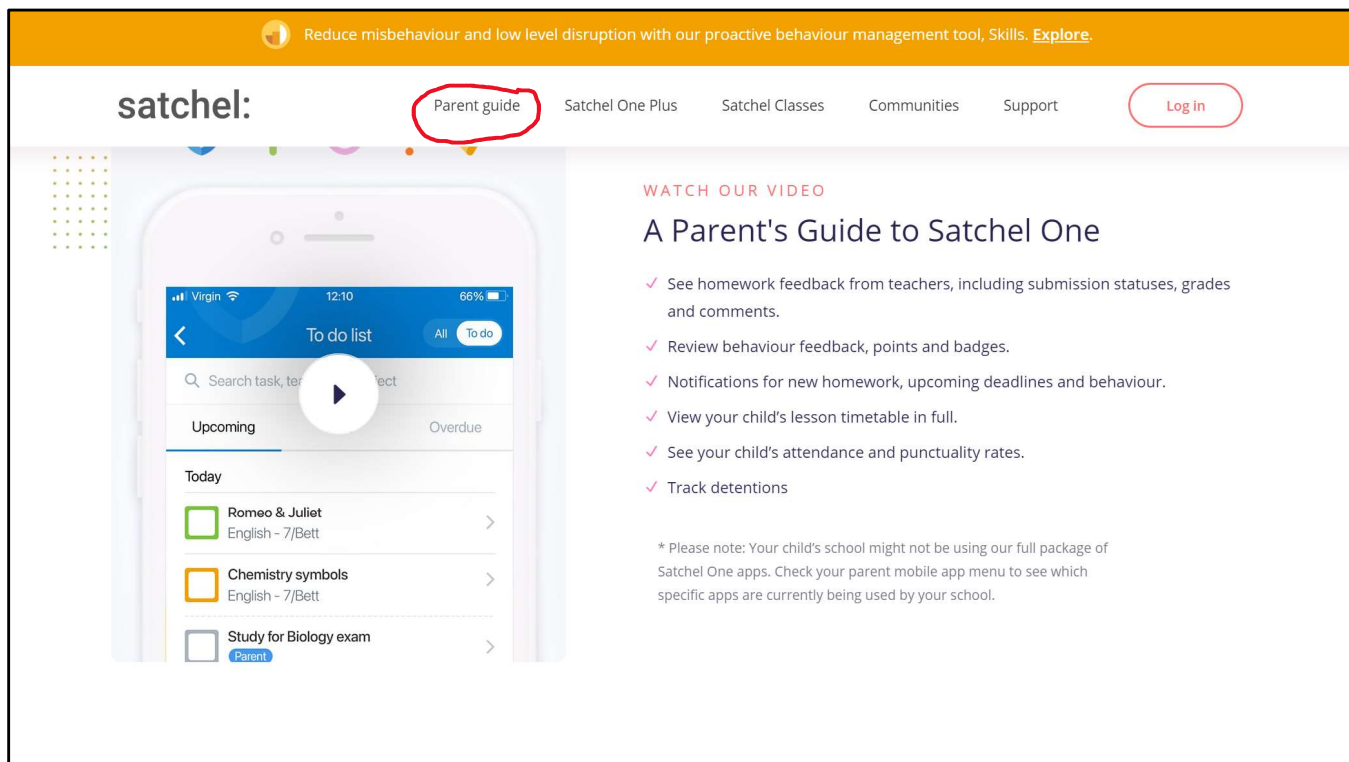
Reduce misbehaviour and low level disruption with our proactive behaviour management tool, Skills. Explore.

satchel:

Parent guide Satchel One Plus Satchel Classes Communities Support Log in

Virgin 12:10 66%

To do list All To do

Search task, te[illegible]ect

Upcoming Overdue

Today

Romeo & Juliet
English - 7/Bett

Chemistry symbols
English - 7/Bett

Study for Biology exam
Parent

WATCH OUR VIDEO

A Parent's Guide to Satchel One

✓ See homework feedback from teachers, including submission statuses, grades and comments.
✓ Review behaviour feedback, points and badges.
✓ Notifications for new homework, upcoming deadlines and behaviour.
✓ View your child's lesson timetable in full.
✓ See your child's attendance and punctuality rates.
✓ Track detentions

* Please note: Your child's school might not be using our full package of Satchel One apps. Check your parent mobile app menu to see which specific apps are currently being used by your school.